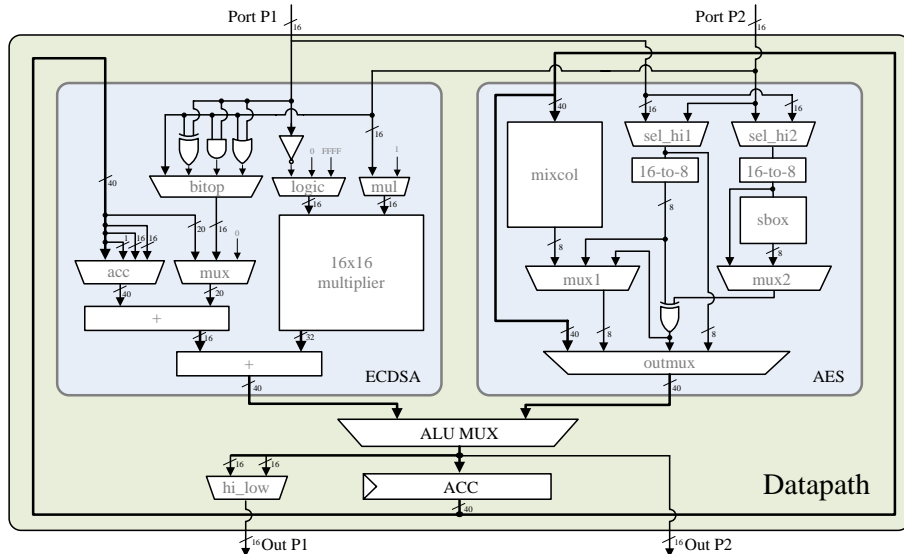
Port P1
16
Port P2
16
40
16
40
16
16
16
0
FFFF
1
bitop
logic
mul
sel_hi1
sel_hi2
16
16
mixcol
16-to-8
16-to-8
20
16
0
16
16
16
8
sbox
acc
mux
16x16 multiplier
8
8
40
20
mux1
mux2
+
32
16
40
8
8
+
outmux
ECDSA
40
AES
40
ALU MUX
16
16
hi_low
ACC
Datapath
40
16
Out P1
16
Out P2